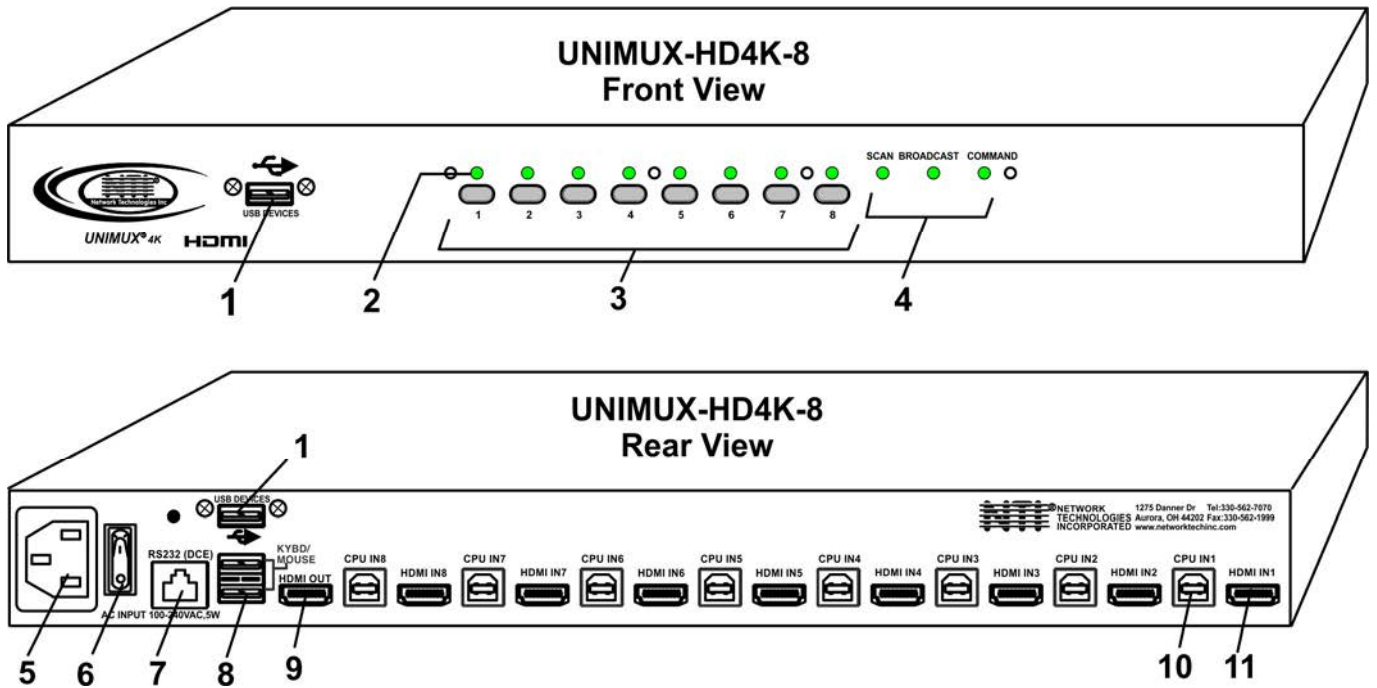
UNIMUX-HD4K-8
Front View

NTI Network Technologies Inc

UNIMUX® 4K

HDMI

USB DEVICES

1 2 3 4 5 6 7 8

SCAN BROADCAST COMMAND

1 2 3 4

UNIMUX-HD4K-8
Rear View

1

USB DEVICES

RS232 (DCE)

KYBD/ MOUSE

HDMI OUT

CPU IN8 HDMI IN8 CPU IN7 HDMI IN7 CPU IN6 HDMI IN6 CPU IN5 HDMI IN5 CPU IN4 HDMI IN4 CPU IN3 HDMI IN3 CPU IN2 HDMI IN2 CPU IN1 HDMI IN1

NTI NETWORK TECHNOLOGIES INCORPORATED 1275 Danner Dr Aurora, OH 44202 www.networktechinc.com Tel:330-562-7070 Fax:330-562-1999

AC INPUT 100-240VAC,5W

5 6 7 8 9 10 11